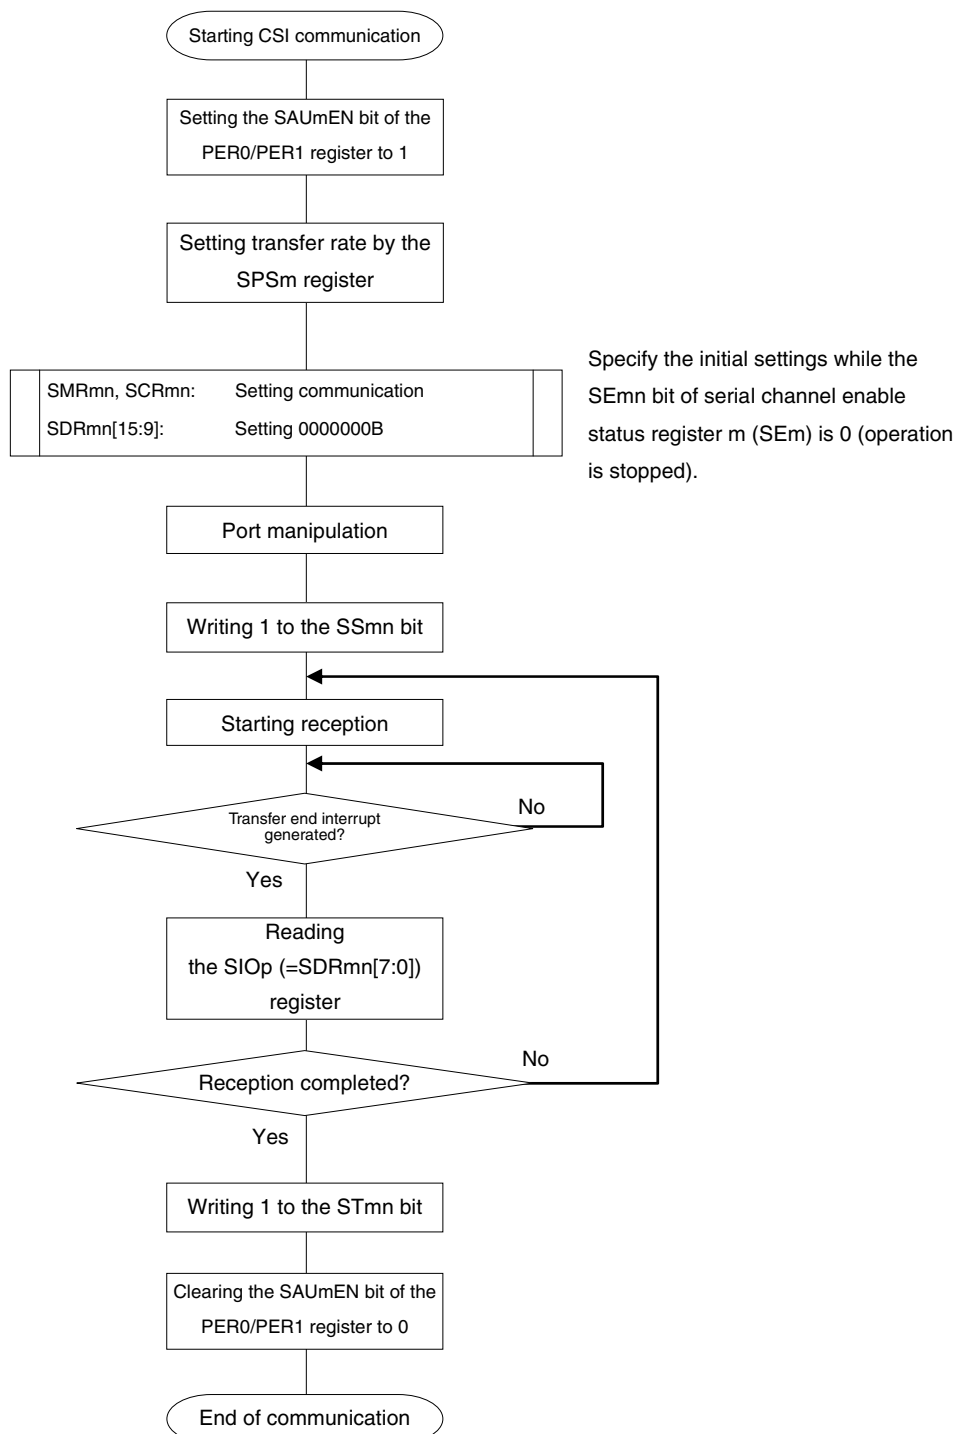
Starting CSI communication

Setting the SAUmEN bit of the PER0/PER1 register to 1

Setting transfer rate by the SPSm register

SMRmn, SCRmn: Setting communication
SDRmn[15:9]: Setting 0000000B

Specify the initial settings while the SEmn bit of serial channel enable status register m (SEm) is 0 (operation is stopped).

Port manipulation

Writing 1 to the SSmn bit

Starting reception

Transfer end interrupt generated?

No

Yes

Reading the SIOp (=SDRmn[7:0]) register

Reception completed?

No

Yes

Writing 1 to the STmn bit

Clearing the SAUmEN bit of the PER0/PER1 register to 0

End of communication